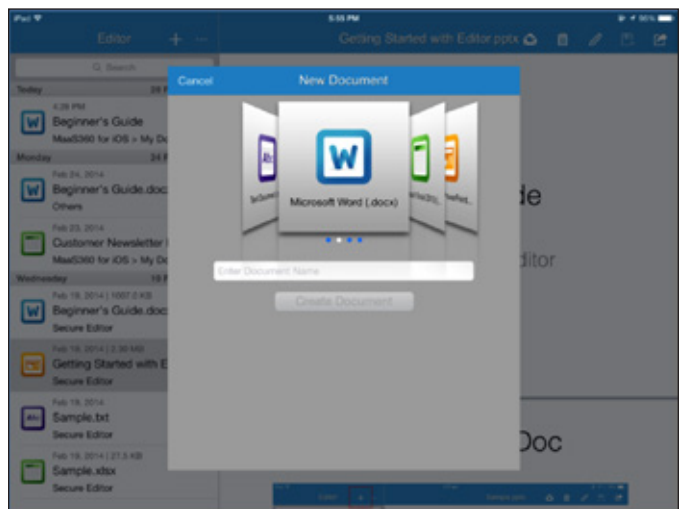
iPad
5:55 PM
96%
Editor
Getting Started with Editor.pptx
Q Search
Today
4:38 PM
Beginner's Guide
MaaS360 for iOS > My Doc
Monday
Feb 24, 2014
Beginner's Guide.doc
Others
Feb 23, 2014
Customer Newsletter
MaaS360 for iOS > My Do
Wednesday
Feb 19, 2014 | 1007.0 KB
Beginner's Guide.doc
Secure Editor
Feb 19, 2014 | 2.30 MB
Getting Started with E
Secure Editor
Feb 19, 2014
Sample.txt
Secure Editor
Feb 19, 2014 | 21.5 KB
Sample.xlsx
Secure Editor
Cancel
New Document
Text Document
Microsoft Word (.docx)
Microsoft Excel
PowerPoint
Enter Document Name
Create Document
de
ditor
Doc